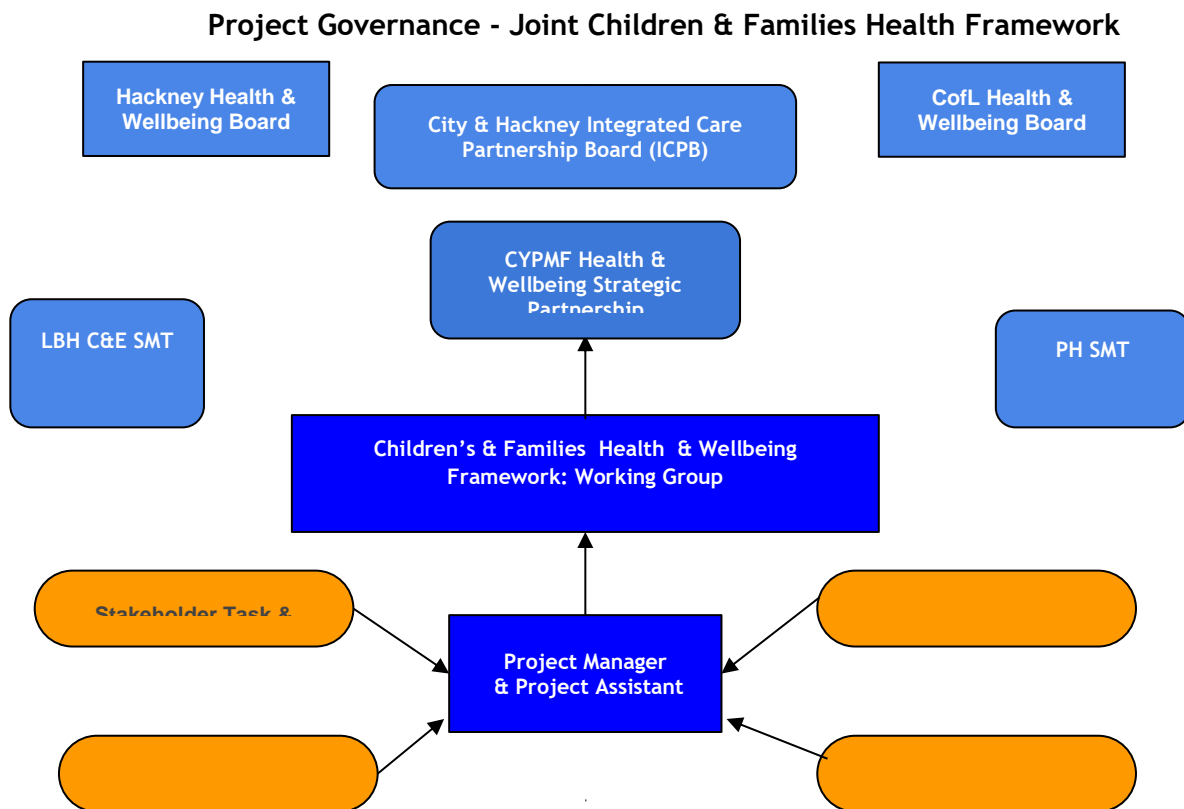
Project Governance - Joint Children & Families Health Framework

Hackney Health & Wellbeing Board

City & Hackney Integrated Care Partnership Board (ICPB)

CofL Health & Wellbeing Board

CYPMF Health & Wellbeing Strategic Partnership

LBH C&E SMT

PH SMT

Children's & Families Health & Wellbeing Framework: Working Group

Stakeholder Task &

Project Manager & Project Assistant